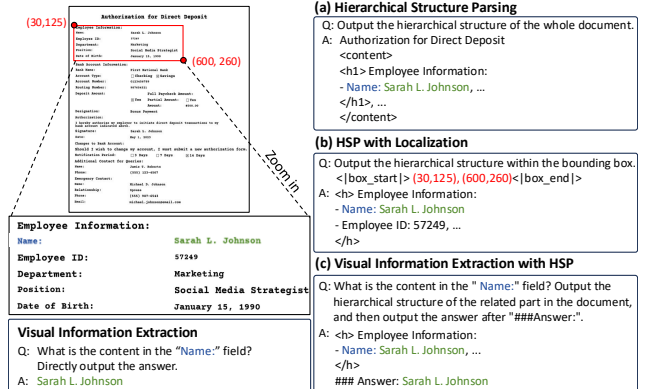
(30,125)

Authorization for Direct Deposit

(600, 260)

Zoom in

Employee Information:

| Name: | Sarah L. Johnson |
|---|---|
| Employee ID: | 57249 |
| Department: | Marketing |
| Position: | Social Media Strategist |
| Date of Birth: | January 15, 1990 |

Visual Information Extraction

Q: What is the content in the "Name:" field? Directly output the answer.

A: Sarah L. Johnson

(a) Hierarchical Structure Parsing

Q: Output the hierarchical structure of the whole document.

A: Authorization for Direct Deposit
<content>
<h1> Employee Information:
- Name: Sarah L. Johnson, ...
</h1>, ...
</content>

(b) HSP with Localization

Q: Output the hierarchical structure within the bounding box. <|box_start|> (30,125), (600,260)<|box_end|>

A: <h> Employee Information:
- Name: Sarah L. Johnson
- Employee ID: 57249, ...
</h>

(c) Visual Information Extraction with HSP

Q: What is the content in the " Name:" field? Output the hierarchical structure of the related part in the document, and then output the answer after "###Answer:".

A: <h> Employee Information:
- Name: Sarah L. Johnson
</h>
### Answer: Sarah L. Johnson